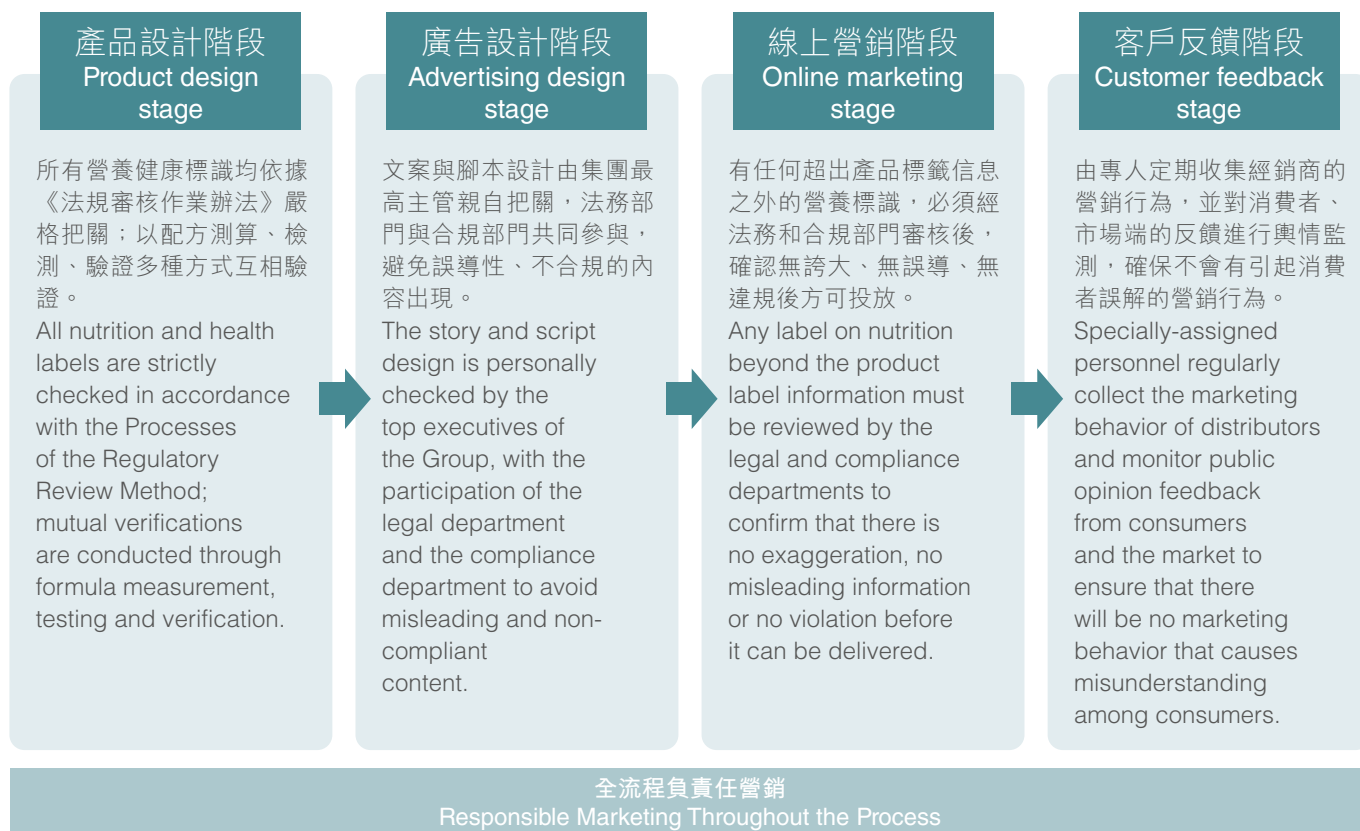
產品設計階段
Product design stage

所有營養健康標識均依據《法規審核作業辦法》嚴格把關；以配方測算、檢測、驗證多種方式互相驗證。
All nutrition and health labels are strictly checked in accordance with the Processes of the Regulatory Review Method; mutual verifications are conducted through formula measurement, testing and verification.

廣告設計階段
Advertising design stage

文案與腳本設計由集團最高主管親自把關，法務部門與合規部門共同參與，避免誤導性、不合規的內容出現。
The story and script design is personally checked by the top executives of the Group, with the participation of the legal department and the compliance department to avoid misleading and non-compliant content.

線上營銷階段
Online marketing stage

有任何超出產品標籤信息之外的營養標識，必須經法務和合規部門審核後，確認無誇大、無誤導、無違規後方可投放。
Any label on nutrition beyond the product label information must be reviewed by the legal and compliance departments to confirm that there is no exaggeration, no misleading information or no violation before it can be delivered.

客戶反饋階段
Customer feedback stage

由專人定期收集經銷商的營銷行為，並對消費者、市場端的反饋進行輿情監測，確保不會有引起消費者誤解的營銷行為。
Specially-assigned personnel regularly collect the marketing behavior of distributors and monitor public opinion feedback from consumers and the market to ensure that there will be no marketing behavior that causes misunderstanding among consumers.

全流程負責任營銷
Responsible Marketing Throughout the Process